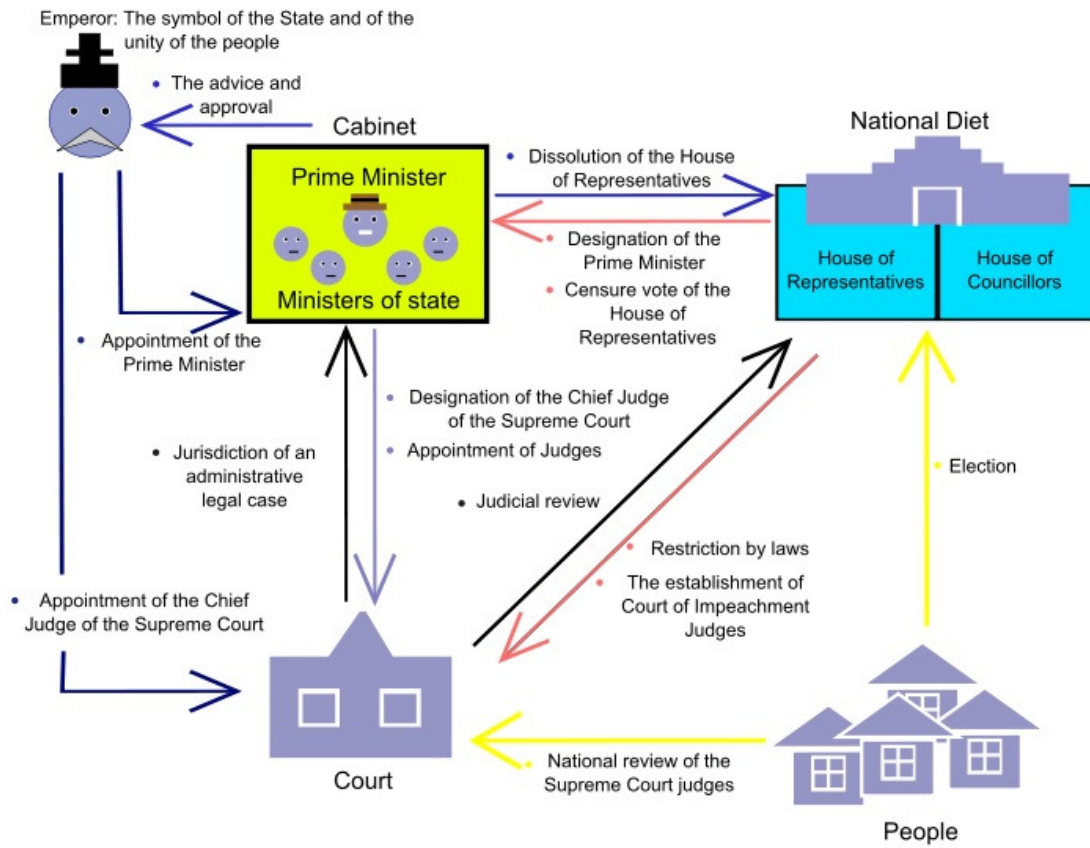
Emperor: The symbol of the State and of the unity of the people

• The advice and approval

Cabinet

Prime Minister

Ministers of state

National Diet

• Dissolution of the House of Representatives

• Designation of the Prime Minister

• Censure vote of the House of Representatives

House of Representatives

House of Councillors

• Appointment of the Prime Minister

• Designation of the Chief Judge of the Supreme Court

• Appointment of Judges

• Jurisdiction of an administrative legal case

• Judicial review

• Election

• Restriction by laws

• The establishment of Court of Impeachment Judges

• Appointment of the Chief Judge of the Supreme Court

Court

• National review of the Supreme Court judges

People